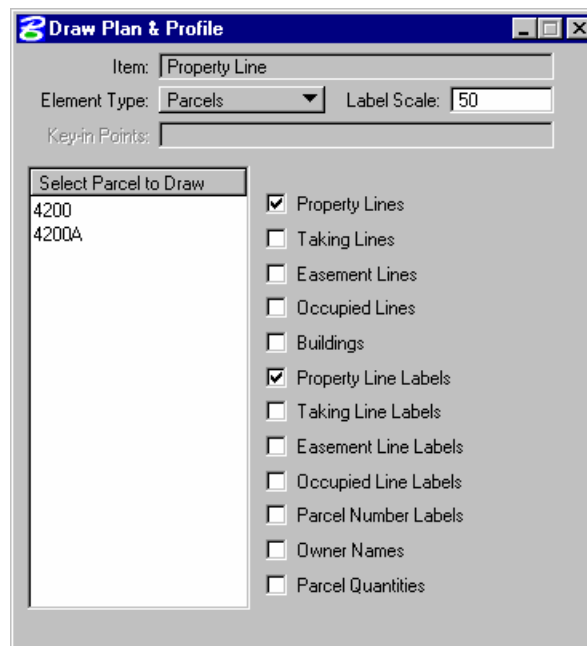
Draw Plan & Profile

Item: Property Line

Element Type: Parcels

Label Scale: 50

Key-in Points:

Select Parcel to Draw

4200
4200A

☑ Property Lines
☐ Taking Lines
☐ Easement Lines
☐ Occupied Lines
☐ Buildings
☑ Property Line Labels
☐ Taking Line Labels
☐ Easement Line Labels
☐ Occupied Line Labels
☐ Parcel Number Labels
☐ Owner Names
☐ Parcel Quantities